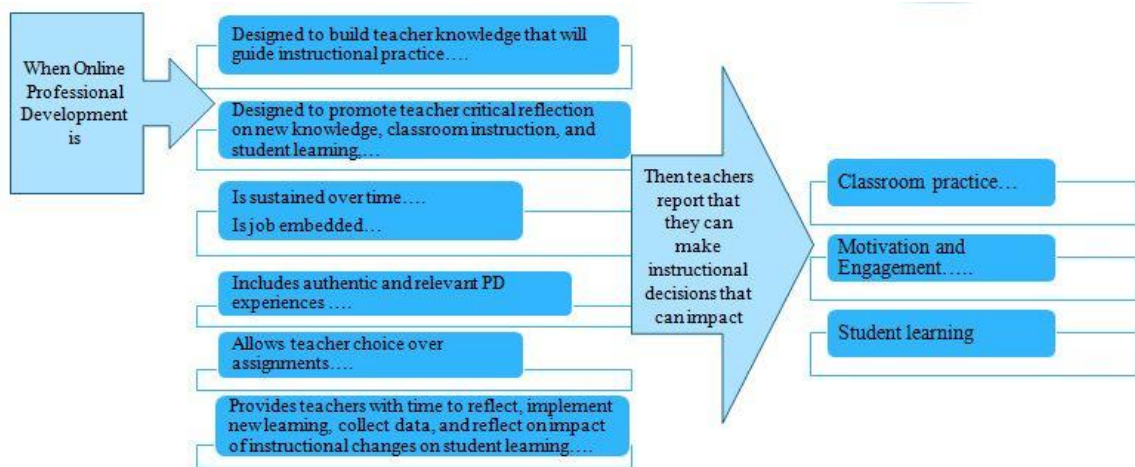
When Online Professional Development is

Designed to build teacher knowledge that will guide instructional practice….

Designed to promote teacher critical reflection on new knowledge, classroom instruction, and student learning,….

Is sustained over time….

Is job embedded…

Includes authentic and relevant PD experiences ….

Allows teacher choice over assignments….

Provides teachers with time to reflect, implement new learning, collect data, and reflect on impact of instructional changes on student learning….

Then teachers report that they can make instructional decisions that can impact

Classroom practice…

Motivation and Engagement…..

Student learning